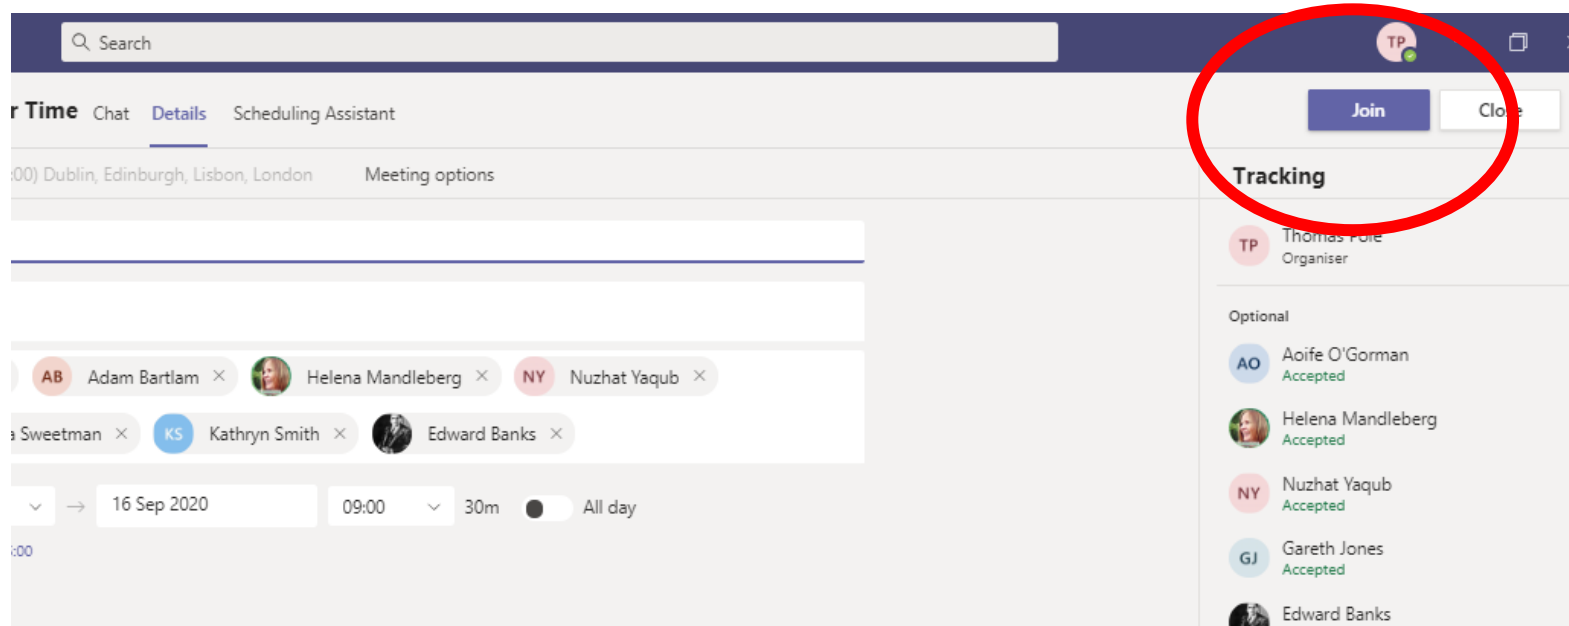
Search

TP

r Time Chat Details Scheduling Assistant

Join Clo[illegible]e

:00) Dublin, Edinburgh, Lisbon, London Meeting options

Tracking

TP Thomas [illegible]
Organiser

Optional

AO Aoife O'Gorman
Accepted

Helena Mandleberg
Accepted

NY Nuzhat Yaqub
Accepted

GJ Gareth Jones
Accepted

Edward Banks

AB Adam Bartlam × Helena Mandleberg × NY Nuzhat Yaqub ×

a Sweetman × KS Kathryn Smith × Edward Banks ×

→ 16 Sep 2020 09:00 30m All day

:00